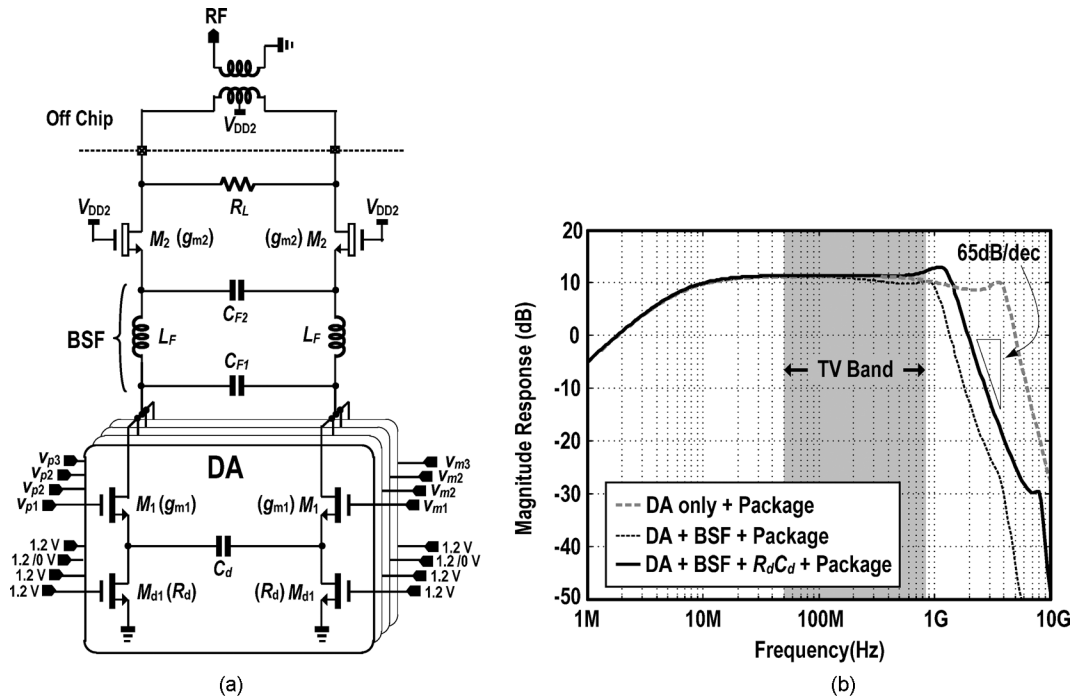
RF

Off Chip

$V_{DD2}$

$R_L$

$V_{DD2}$

$V_{DD2}$

$M_2$ ($g_{m2}$)

($g_{m2}$) $M_2$

$C_{F2}$

BSF

$L_F$

$L_F$

$C_{F1}$

DA

$v_{p3}$

$v_{p2}$

$v_{p2}$

$v_{p1}$

$M_1$ ($g_{m1}$)

($g_{m1}$) $M_1$

$v_{m3}$

$v_{m2}$

$v_{m2}$

$v_{m1}$

1.2 V

1.2 /0 V

1.2 V

1.2 V

$C_d$

$M_{d1}$ ($R_d$)

($R_d$) $M_{d1}$

1.2 V

1.2 /0 V

1.2 V

1.2 V

(a)

65dB/dec

TV Band

DA only + Package

DA + BSF + Package

DA + BSF + $R_dC_d$ + Package

Magnitude Response (dB)

20

10

0

-10

-20

-30

-40

-50

1M

10M

100M

1G

10G

Frequency(Hz)

(b)